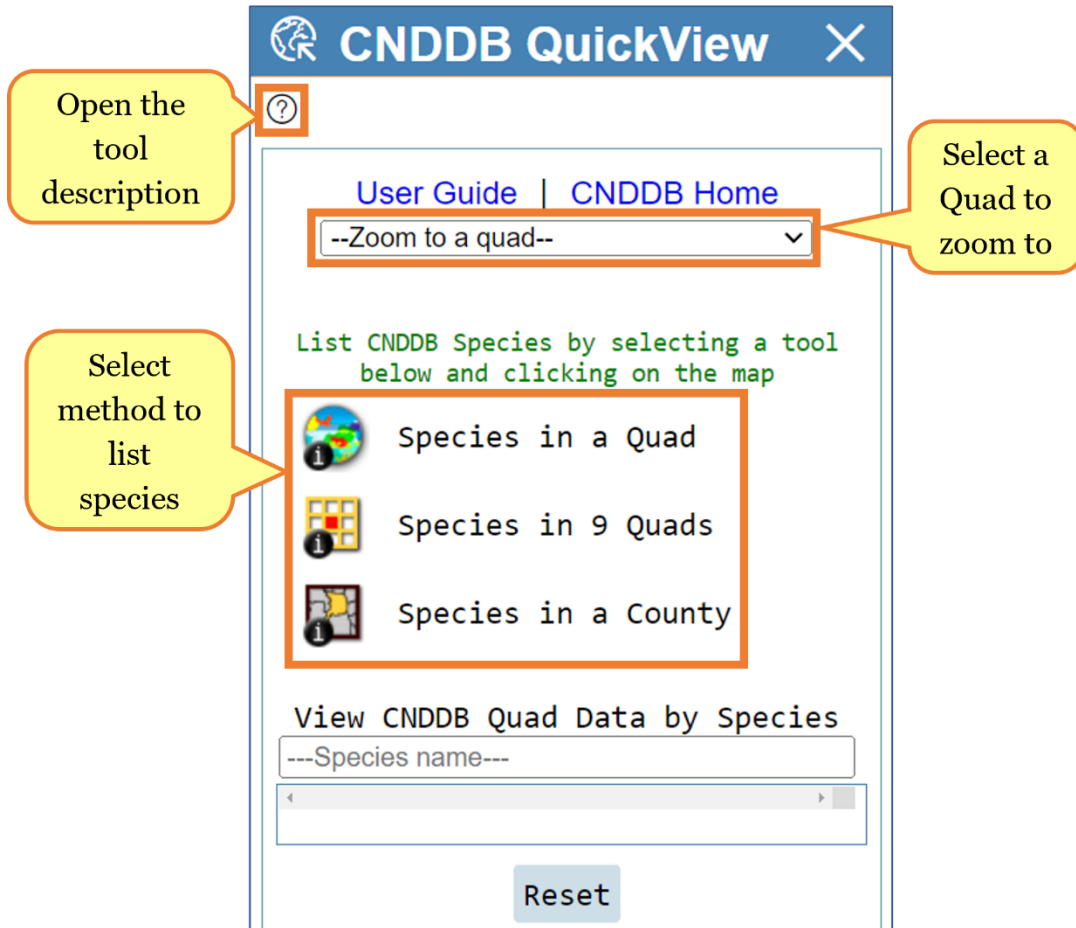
CNDDB QuickView

Open the tool description

?

User Guide | CNDDB Home

--Zoom to a quad--

Select a Quad to zoom to

List CNDDB Species by selecting a tool below and clicking on the map

Select method to list species

Species in a Quad

Species in 9 Quads

Species in a County

View CNDDB Quad Data by Species

---Species name---

Reset